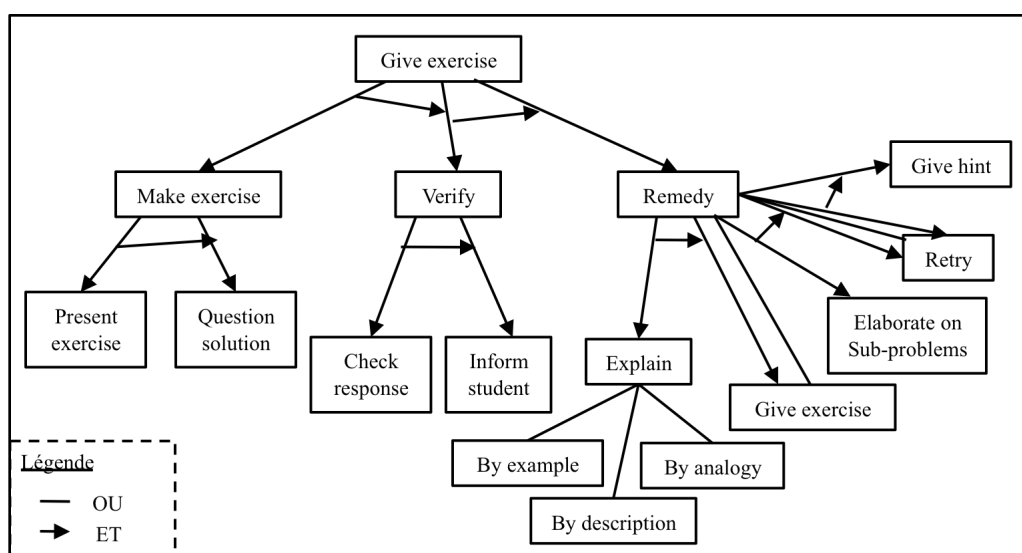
Give exercise

Make exercise

Verify

Remedy

Give hint

Retry

Present exercise

Question solution

Check response

Inform student

Explain

Elaborate on Sub-problems

Give exercise

By example

By analogy

By description

Légende

OU

ET